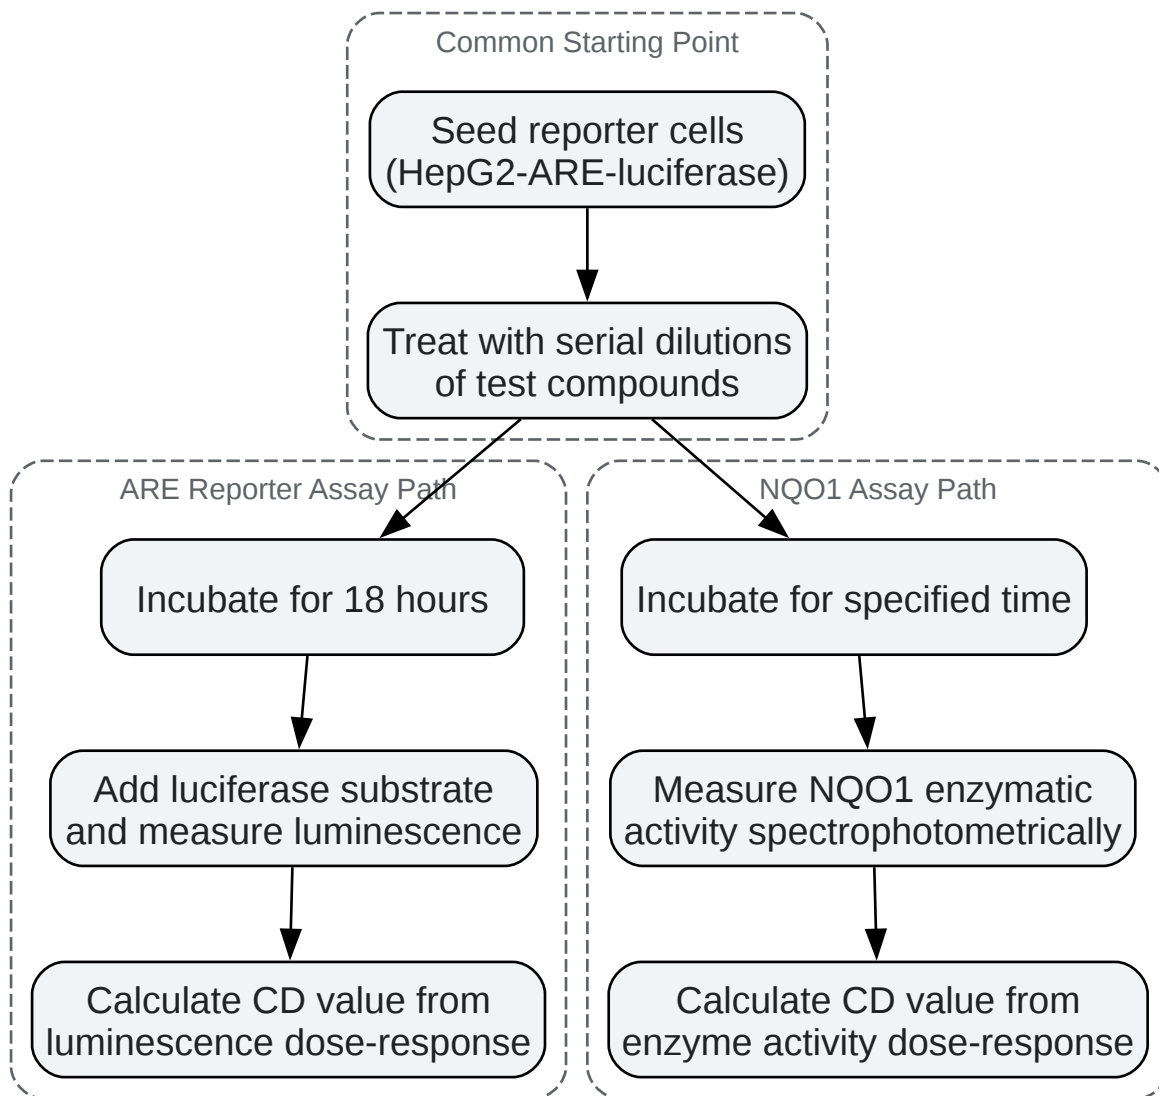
Common Starting Point

Seed reporter cells (HepG2-ARE-luciferase)

Treat with serial dilutions of test compounds

ARE Reporter Assay Path

Incubate for 18 hours

Add luciferase substrate and measure luminescence

Calculate CD value from luminescence dose-response

NQO1 Assay Path

Incubate for specified time

Measure NQO1 enzymatic activity spectrophotometrically

Calculate CD value from enzyme activity dose-response